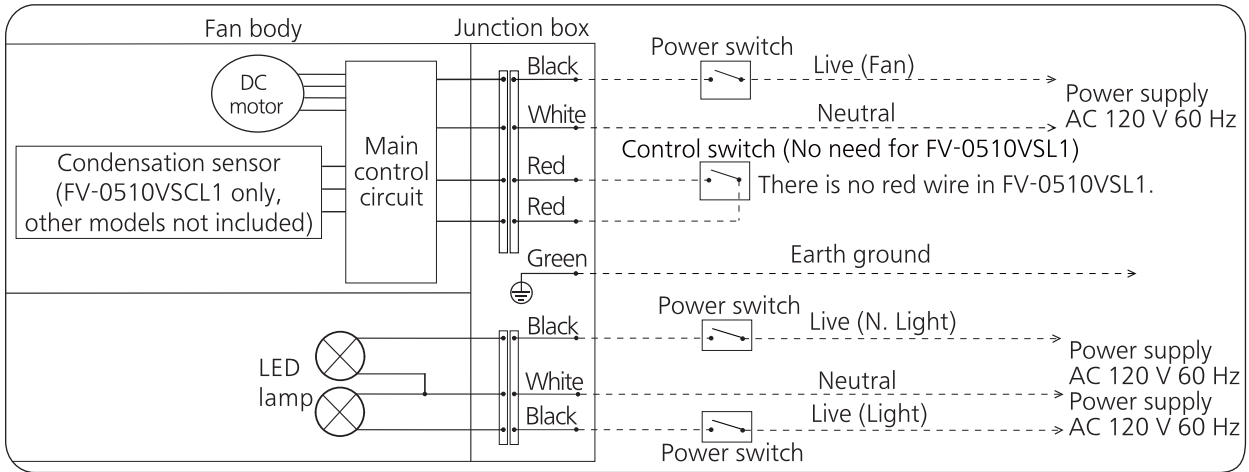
Fan body

Junction box

DC motor

Main control circuit

Condensation sensor (FV-0510VSCL1 only, other models not included)

Black

White

Red

Red

Green

Power switch

Live (Fan)

Power supply AC 120 V 60 Hz

Neutral

Control switch (No need for FV-0510VSL1)

There is no red wire in FV-0510VSL1.

Earth ground

LED lamp

Black

White

Black

Power switch

Live (N. Light)

Power supply AC 120 V 60 Hz

Neutral

Power supply AC 120 V 60 Hz

Live (Light)

Power switch